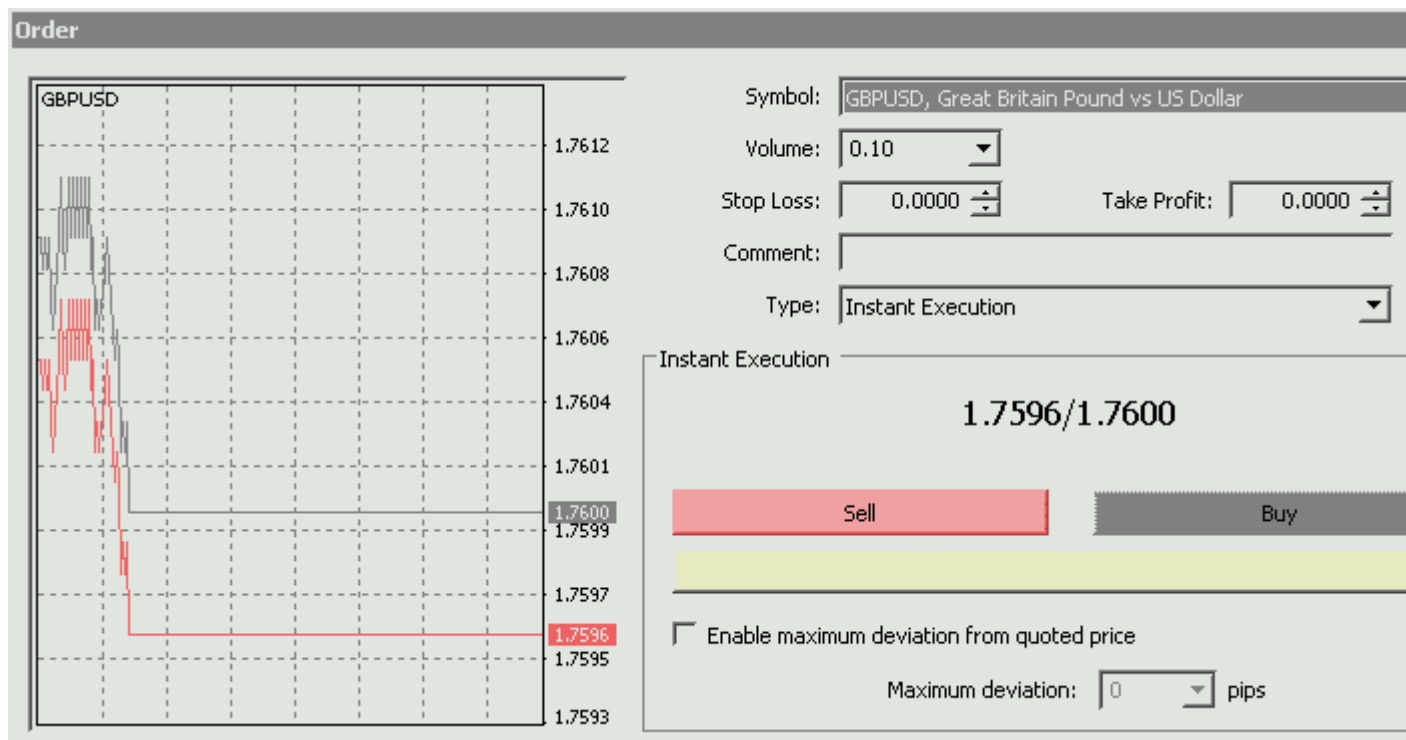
Order

GBPUSD

1.7612
1.7610
1.7608
1.7606
1.7604
1.7601
1.7600
1.7599
1.7597
1.7596
1.7595
1.7593

Symbol: GBPUSD, Great Britain Pound vs US Dollar

Volume: 0.10

Stop Loss: 0.0000

Take Profit: 0.0000

Comment:

Type: Instant Execution

Instant Execution

1.7596/1.7600

Sell

Buy

Enable maximum deviation from quoted price

Maximum deviation: 0 pips